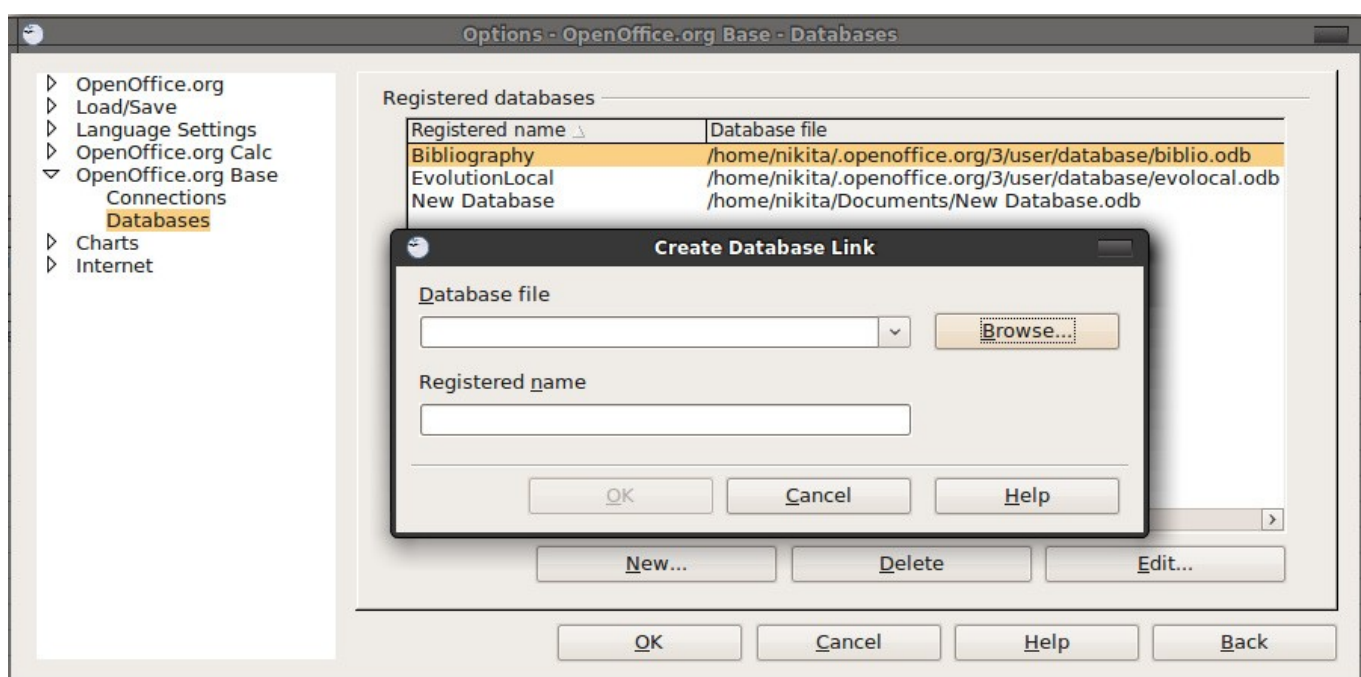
Options - OpenOffice.org Base - Databases

OpenOffice.org
Load/Save
Language Settings
OpenOffice.org Calc
OpenOffice.org Base
Connections
Databases
Charts
Internet

Registered databases

| Registered name | Database file |
|---|---|
| Bibliography | /home/nikita/.openoffice.org/3/user/database/biblio.odb |
| EvolutionLocal | /home/nikita/.openoffice.org/3/user/database/evolocal.odb |
| New Database | /home/nikita/Documents/New Database.odb |

Create Database Link

Database file

Browse...

Registered name

OK
Cancel
Help

New...
Delete
Edit...

OK
Cancel
Help
Back